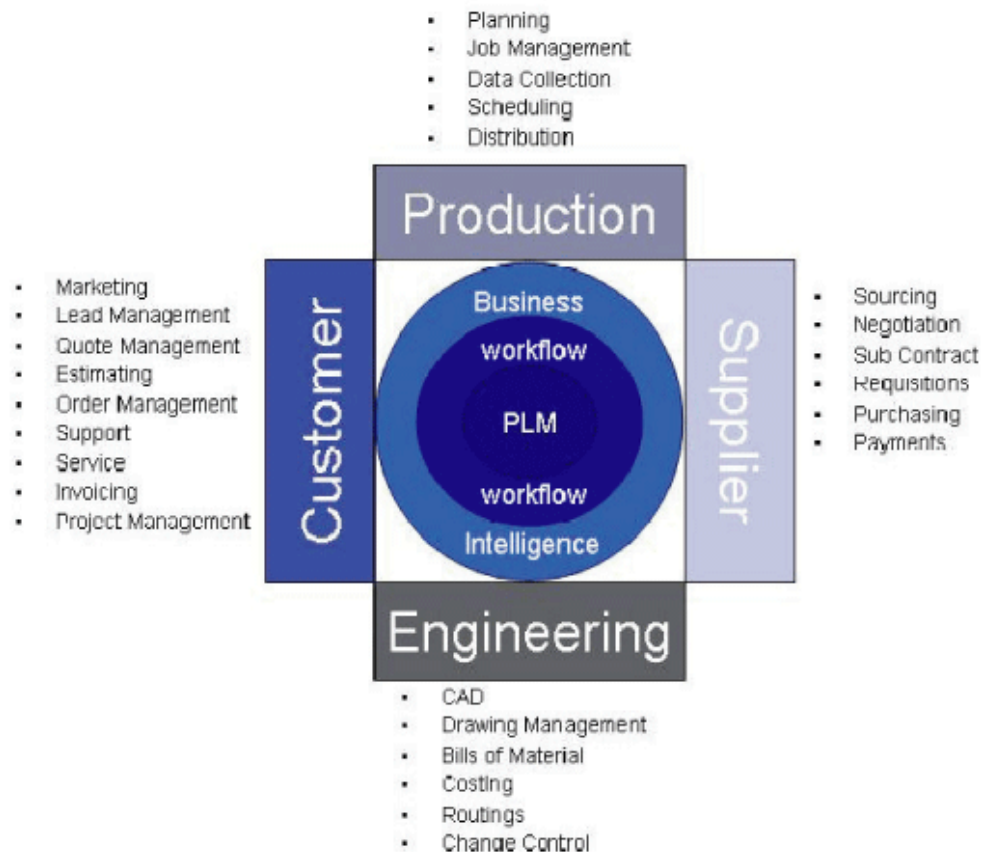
- Planning
- Job Management
- Data Collection
- Scheduling
- Distribution

Production

- Marketing
- Lead Management
- Quote Management
- Estimating
- Order Management
- Support
- Service
- Invoicing
- Project Management

Customer

Business

workflow

PLM

workflow

Intelligence

Supplier

- Sourcing
- Negotiation
- Sub Contract
- Requisitions
- Purchasing
- Payments

Engineering

- CAD
- Drawing Management
- Bills of Material
- Costing
- Routings
- Change Control